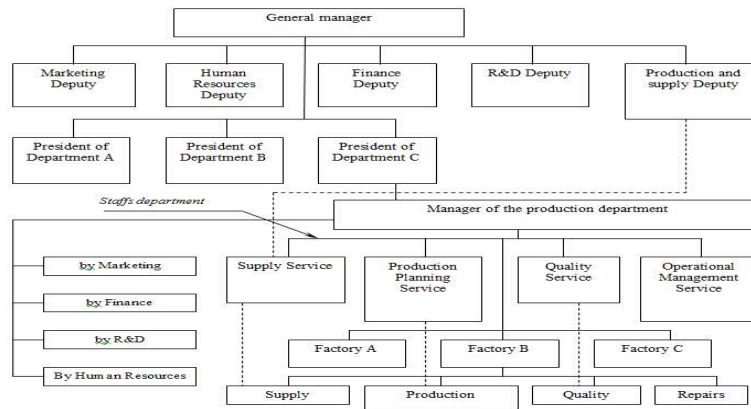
General manager

Marketing Deputy

Human Resources Deputy

Finance Deputy

R&D Deputy

Production and supply Deputy

President of Department A

President of Department B

President of Department C

Staffs department

Manager of the production department

by Marketing

by Finance

by R&D

By Human Resources

Supply Service

Production Planning Service

Quality Service

Operational Management Service

Factory A

Factory B

Factory C

Supply

Production

Quality

Repairs